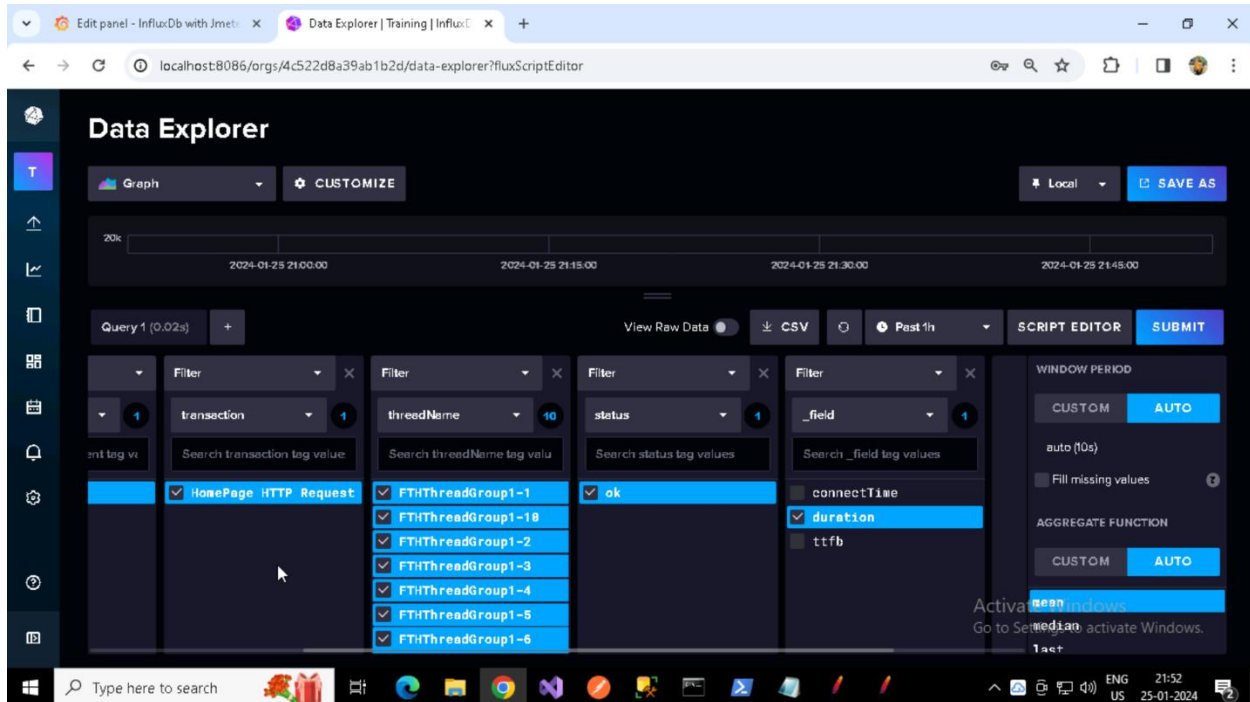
Edit panel - InfluxDb with Jmete ×
Data Explorer | Training | InfluxD ×
+

localhost:8086/orgs/4c522d8a39ab1b2d/data-explorer?fluxScriptEditor

T

Data Explorer

Graph
CUSTOMIZE
Local
SAVE AS

20k
2024-01-25 21:00:00
2024-01-25 21:15:00
2024-01-25 21:30:00
2024-01-25 21:45:00

Query 1 (0.02s)
+
View Raw Data
CSV
Past 1h
SCRIPT EDITOR
SUBMIT

ent tag va

Filter
transaction
1
Search transaction tag value
HomePage HTTP Request

Filter
threadName
10
Search threadName tag valu
FTHThreadGroup1-1
FTHThreadGroup1-10
FTHThreadGroup1-2
FTHThreadGroup1-3
FTHThreadGroup1-4
FTHThreadGroup1-5
FTHThreadGroup1-6

Filter
status
1
Search status tag values
ok

Filter
_field
1
Search _field tag values
connectTime
duration
ttfb

WINDOW PERIOD
CUSTOM
AUTO
auto (10s)
Fill missing values
AGGREGATE FUNCTION
CUSTOM
AUTO
mean
median
last

Activate Windows
Go to Settings to activate Windows.

Type here to search
ENG US
21:52
25-01-2024